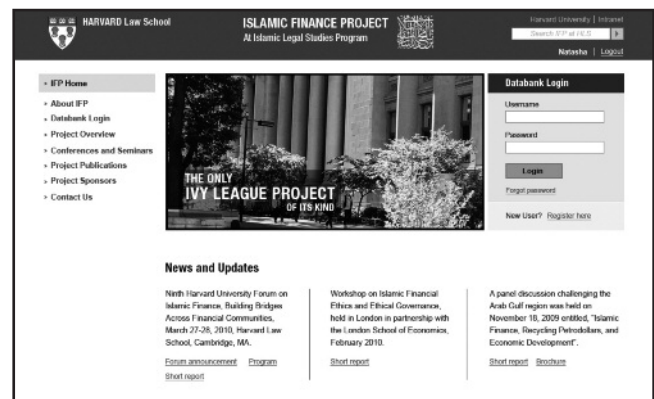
HARVARD Law School

ISLAMIC FINANCE PROJECT
At Islamic Legal Studies Program

Harvard University | Intranet
Search IFP of ILS
Natasha | Logout

» IFP Home
» About IFP
» Databank Login
» Project Overview
» Conferences and Seminars
» Project Publications
» Project Sponsors
» Contact Us

THE ONLY
IVY LEAGUE PROJECT
OF ITS KIND

Databank Login
Username
Password
Login
Forgot password
New User? Register here

News and Updates

Ninth Harvard University Forum on Islamic Finance, Building Bridges Across Financial Communities, March 27-28, 2010, Harvard Law School, Cambridge, MA.

Forum announcement Program
Short report

Workshop on Islamic Financial Ethics and Ethical Governance, held in London in partnership with the London School of Economics, February 2010.

Short report

A panel discussion challenging the Arab Gulf region was held on November 18, 2009 entitled, "Islamic Finance, Recycling Petrodollars, and Economic Development".

Short report Brochure